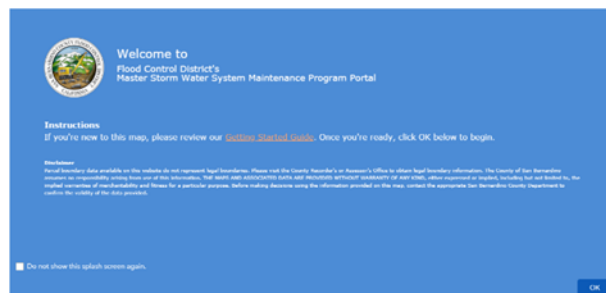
Welcome to
Flood Control District's
Master Storm Water System Maintenance Program Portal

Instructions
If you're new to this map, please review our Getting Started Guide. Once you're ready, click OK below to begin.

Disclaimer
Parcel boundary data available on this website do not represent legal boundaries. Please visit the County Recorder's or Assessor's Office to obtain legal boundary information. The County of San Bernardino assumes no responsibility arising from use of this information. THE MAPS AND ASSOCIATED DATA ARE PROVIDED WITHOUT WARRANTY OF ANY KIND, either expressed or implied, including but not limited to, the implied warranties of merchantability and fitness for a particular purpose. Before making decisions using the information provided on this map, contact the appropriate San Bernardino County Department to confirm the validity of the data provided.

Do not show this splash screen again.

OK